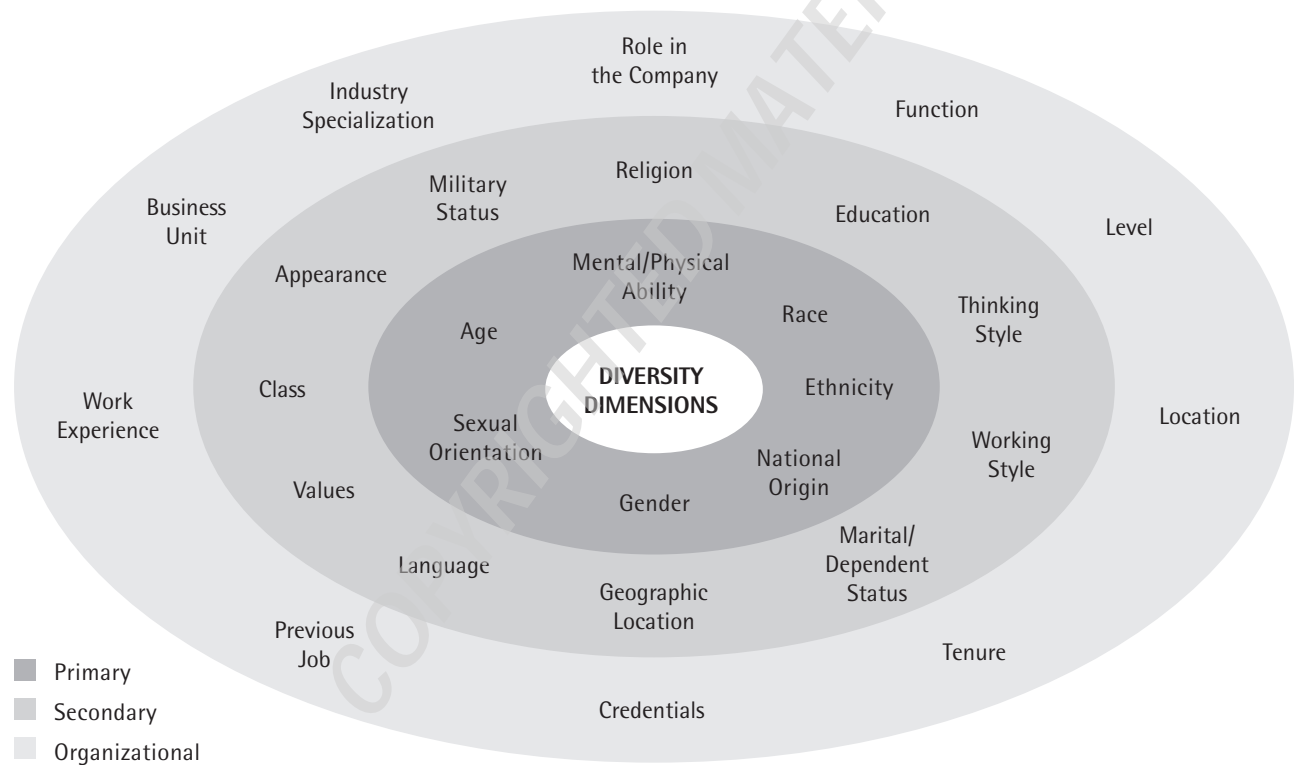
Role in the Company

Industry Specialization

Function

Business Unit

Level

Work Experience

Location

Previous Job

Tenure

Credentials

Religion

Military Status

Education

Appearance

Thinking Style

Class

Working Style

Values

Marital/ Dependent Status

Language

Geographic Location

Mental/Physical Ability

Age

Race

DIVERSITY DIMENSIONS

Ethnicity

Sexual Orientation

National Origin

Gender

COPYRIGHTED MATERIAL

Primary
Secondary
Organizational